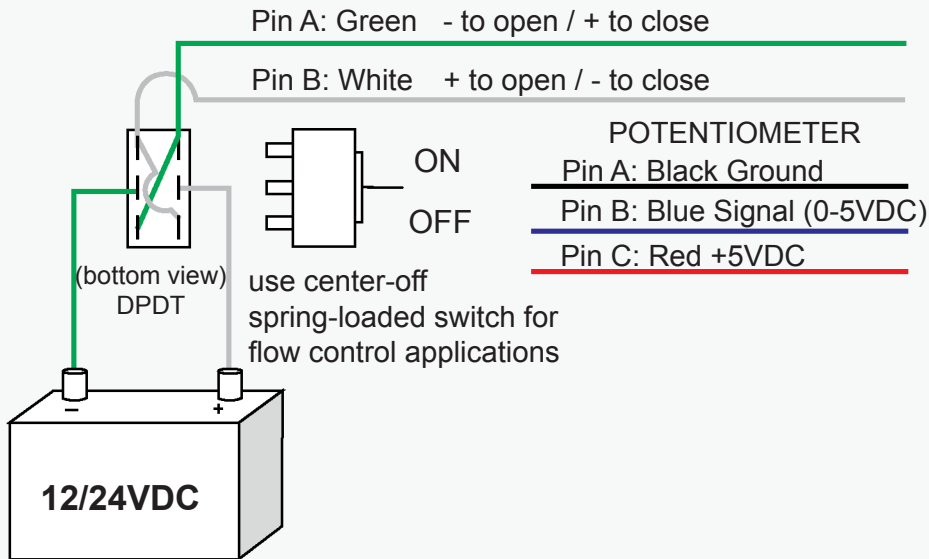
Pin A: Green - to open / + to close

Pin B: White + to open / - to close

ON

OFF

POTENTIOMETER

Pin A: Black Ground

Pin B: Blue Signal (0-5VDC)

Pin C: Red +5VDC

(bottom view) DPDT

use center-off spring-loaded switch for flow control applications

-

+

12/24VDC